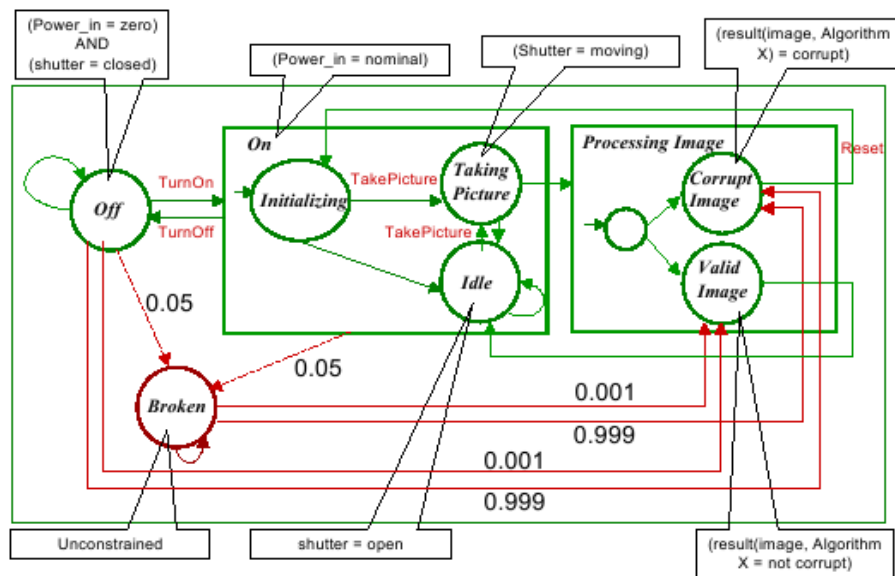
(Power_in = zero) AND (shutter = closed)

(Power_in = nominal)

(Shutter = moving)

(result(image, Algorithm X) = corrupt)

On

Processing Image

Reset

Off

TurnOn

TurnOff

Initializing

TakePicture

Taking Picture

TakePicture

Idle

Corrupt Image

Valid Image

0.05

0.05

Broken

0.001

0.999

0.001

0.999

Unconstrained

shutter = open

(result(image, Algorithm X = not corrupt)